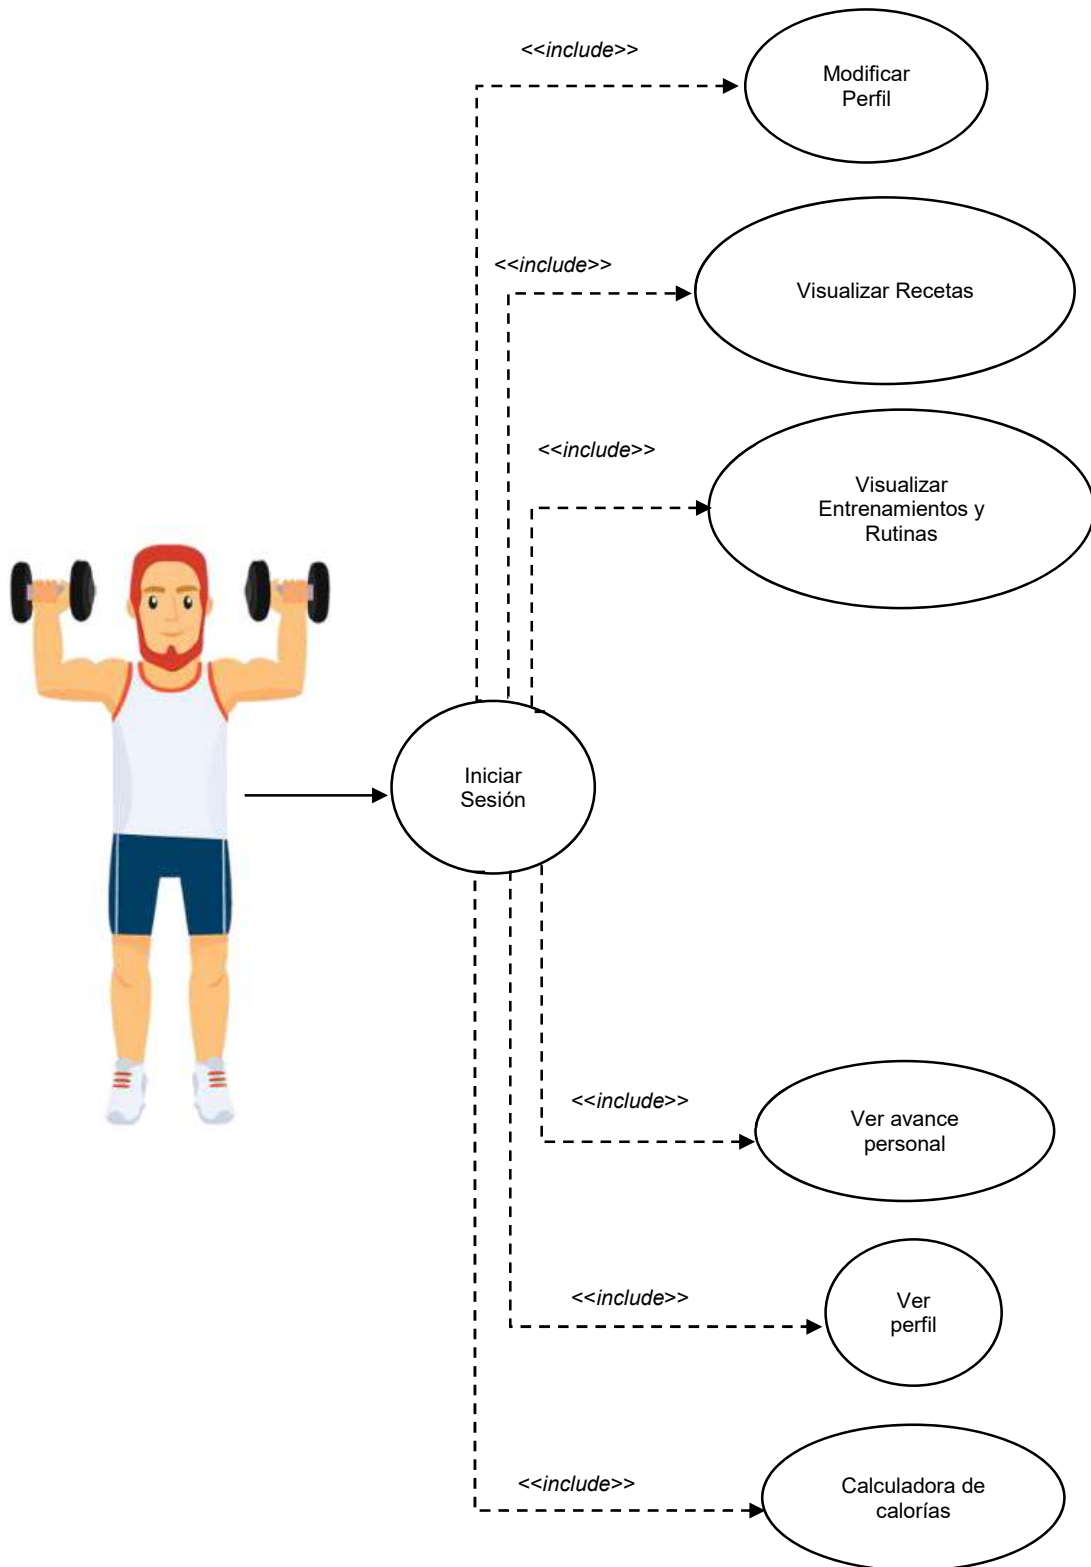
<<include>>

Modificar Perfil

<<include>>

Visualizar Recetas

<<include>>

Visualizar Entrenamientos y Rutinas

Iniciar Sesión

<<include>>

Ver avance personal

<<include>>

Ver perfil

<<include>>

Calculadora de calorías